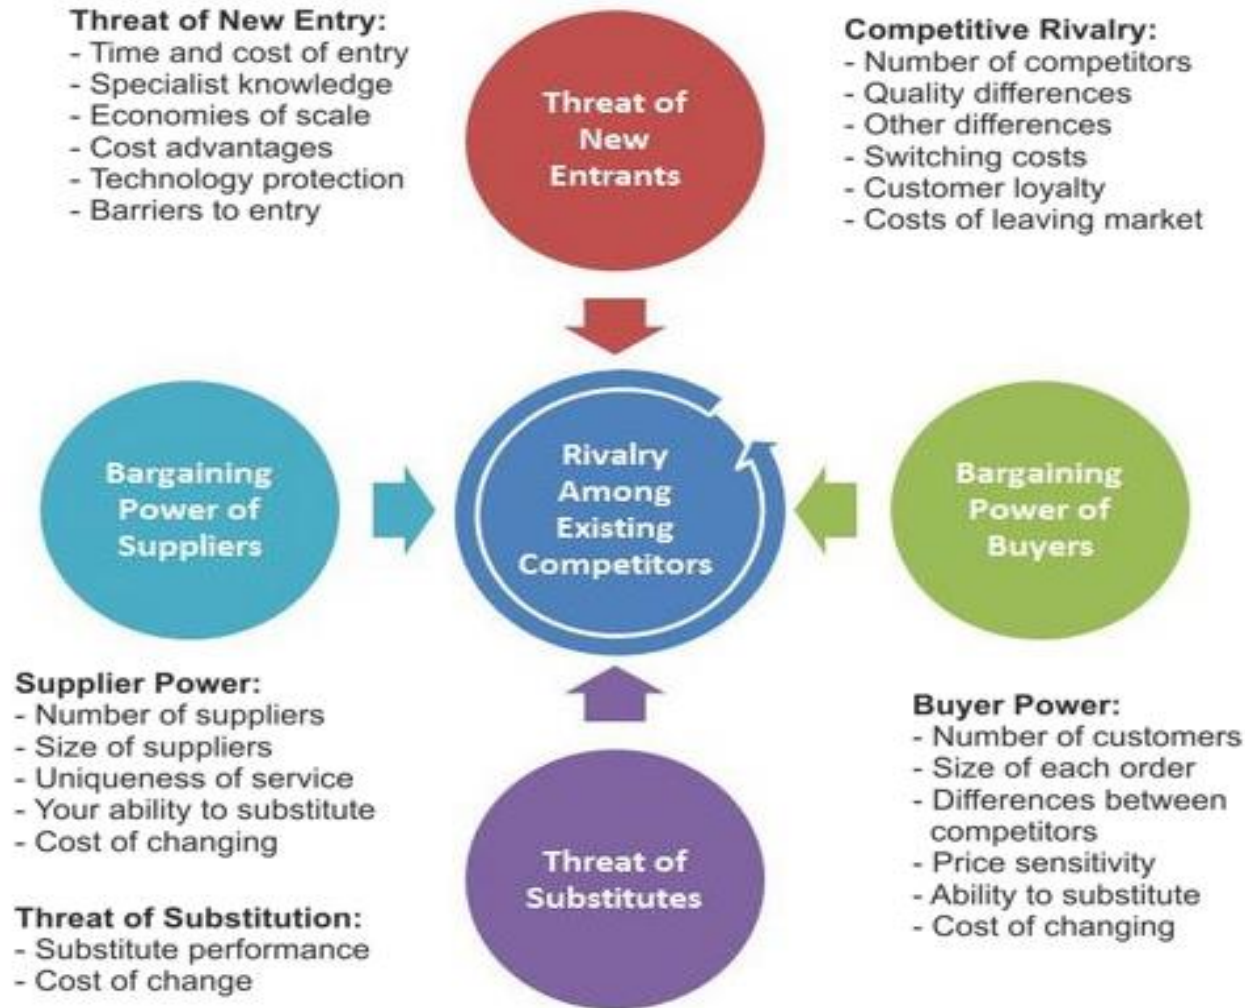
Threat of New Entry:
- Time and cost of entry
- Specialist knowledge
- Economies of scale
- Cost advantages
- Technology protection
- Barriers to entry

Threat of New Entrants

Competitive Rivalry:
- Number of competitors
- Quality differences
- Other differences
- Switching costs
- Customer loyalty
- Costs of leaving market

Bargaining Power of Suppliers

Rivalry Among Existing Competitors

Bargaining Power of Buyers

Supplier Power:
- Number of suppliers
- Size of suppliers
- Uniqueness of service
- Your ability to substitute
- Cost of changing

Threat of Substitutes

Buyer Power:
- Number of customers
- Size of each order
- Differences between competitors
- Price sensitivity
- Ability to substitute
- Cost of changing

Threat of Substitution:
- Substitute performance
- Cost of change